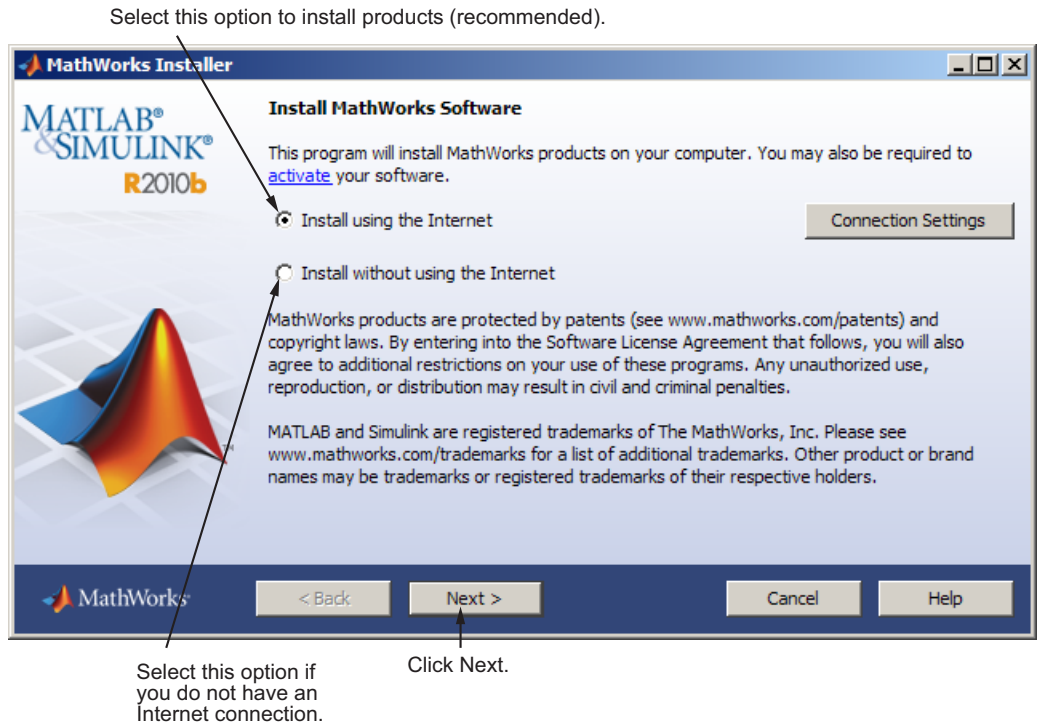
Select this option to install products (recommended).

MathWorks Installer

MATLAB®
&SIMULINK®
R2010b

Install MathWorks Software

This program will install MathWorks products on your computer. You may also be required to activate your software.

Install using the Internet

Connection Settings

Install without using the Internet

MathWorks products are protected by patents (see www.mathworks.com/patents) and copyright laws. By entering into the Software License Agreement that follows, you will also agree to additional restrictions on your use of these programs. Any unauthorized use, reproduction, or distribution may result in civil and criminal penalties.

MATLAB and Simulink are registered trademarks of The MathWorks, Inc. Please see www.mathworks.com/trademarks for a list of additional trademarks. Other product or brand names may be trademarks or registered trademarks of their respective holders.

MathWorks

< Back

Next >

Cancel

Help

Select this option if you do not have an Internet connection.

Click Next.